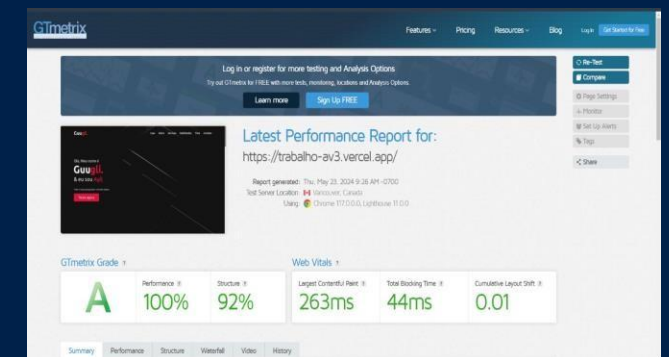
GTmetrix

Features Pricing Resources Blog Log In Get Started for Free

Log in or register for more testing and Analysis Options

Try out GTmetrix for FREE with more tests, monitoring, locations and Analysis Options.

Learn more Sign Up FREE

Re-Test
Compare
Page Settings
Monitor
Set Up Alerts
Tags
Share

Guugil
Olá, Bem-vindo à
Guugil
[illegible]

Latest Performance Report for:

https://trabalho-av3.vercel.app/

Report generated: Thu, May 23, 2024 9:26 AM -0700
Test Server Location: Vancouver, Canada
Using: Chrome 117.0.0.0, Lighthouse 11.0.0

GTmetrix Grade

A

Performance
100%

Structure
92%

Web Vitals

Largest Contentful Paint
263ms

Total Blocking Time
44ms

Cumulative Layout Shift
0.01

Summary Performance Structure Waterfall Video History